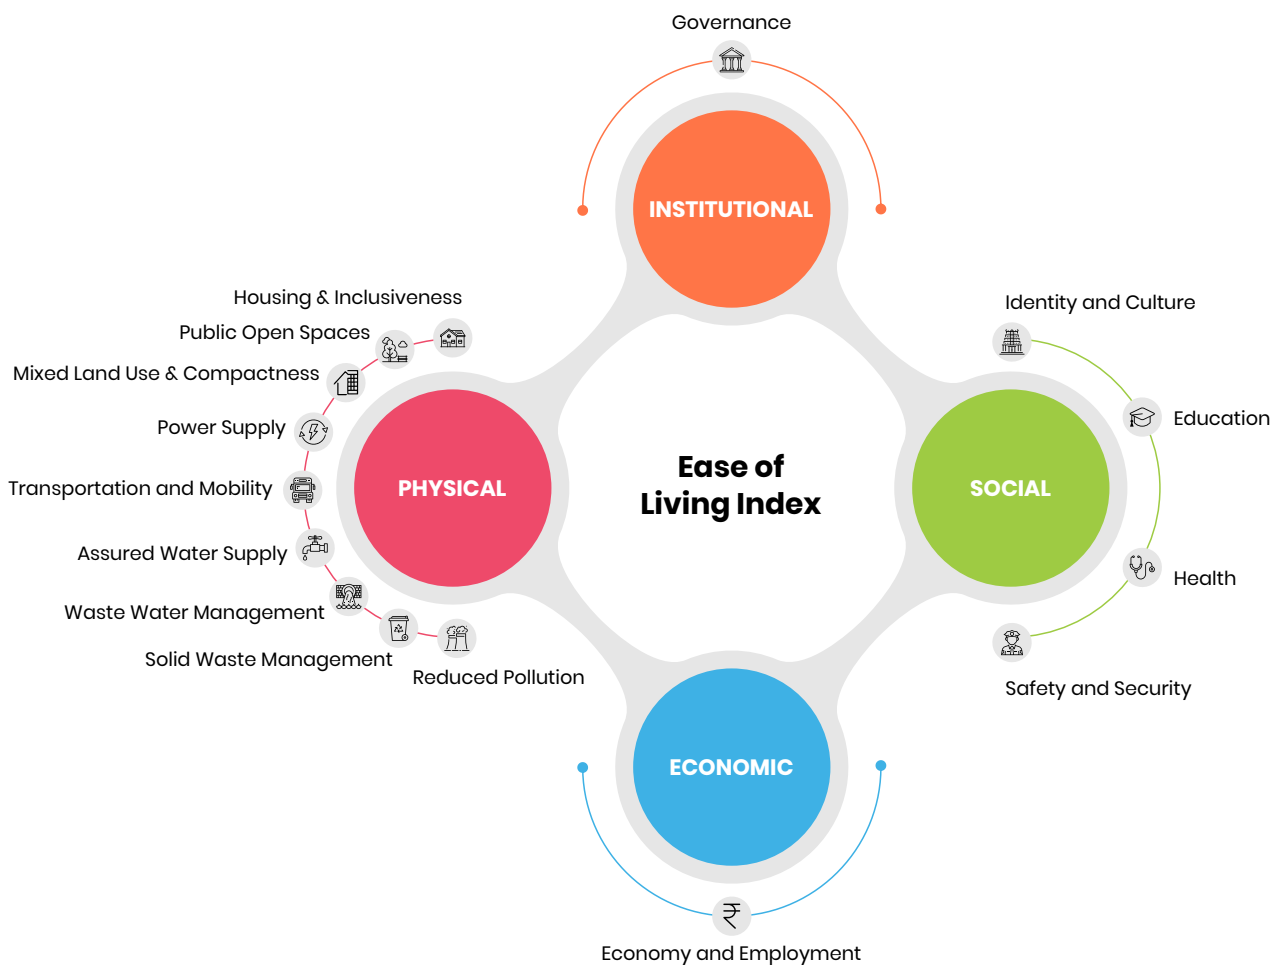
Governance

INSTITUTIONAL

Housing & Inclusiveness

Public Open Spaces

Mixed Land Use & Compactness

Power Supply

Transportation and Mobility

Assured Water Supply

Waste Water Management

Solid Waste Management

Reduced Pollution

PHYSICAL

Ease of Living Index

Identity and Culture

Education

SOCIAL

Health

Safety and Security

ECONOMIC

₹

Economy and Employment